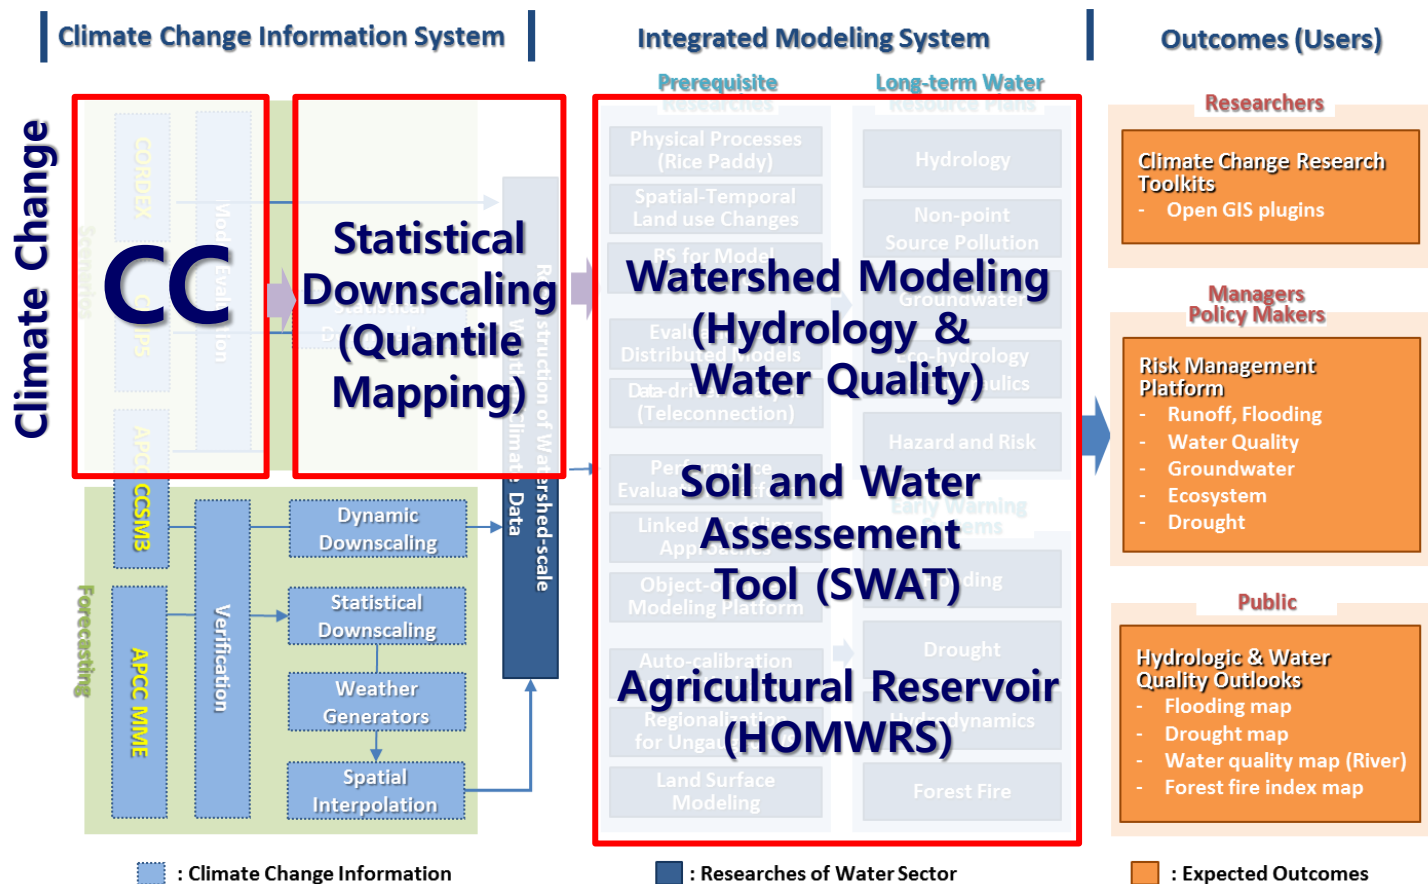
Climate Change Information System

Integrated Modeling System

Outcomes (Users)

Climate Change

CC

Statistical Downscaling (Quantile Mapping)

CCSM3

APCC MME

Forecasting

Verification

Dynamic Downscaling

Statistical Downscaling

Weather Generators

Spatial Interpolation

Reconstruction of Watershed-scale Climate Data

Prerequisite

Long-term Water

Physical Processes (Rice Paddy)

Spatial-Temporal Land use Changes

Watershed Modeling (Hydrology & Water Quality)

Soil and Water Assessement Tool (SWAT)

Agricultural Reservoir (HOMWRS)

Auto-calibration

Land Surface Modeling

Hydrology

Non-point Source Pollution

Hazard and Risk

Drought

Forest Fire

Researchers

Climate Change Research Toolkits
- Open GIS plugins

Managers
Policy Makers

Risk Management Platform
- Runoff, Flooding
- Water Quality
- Groundwater
- Ecosystem
- Drought

Public

Hydrologic & Water Quality Outlooks
- Flooding map
- Drought map
- Water quality map (River)
- Forest fire index map

: Climate Change Information

: Researches of Water Sector

: Expected Outcomes